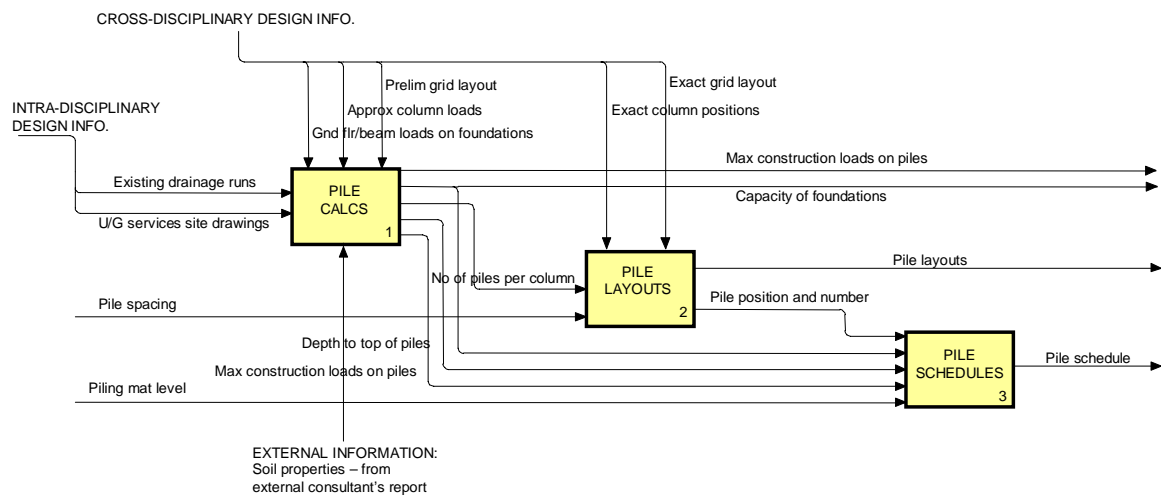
CROSS-DISCIPLINARY DESIGN INFO.

Prelim grid layout
Approx column loads
Gnd flr/beam loads on foundations
Exact grid layout
Exact column positions

INTRA-DISCIPLINARY DESIGN INFO.

Existing drainage runs
U/G services site drawings

PILE CALCS
1

Max construction loads on piles
Capacity of foundations

No of piles per column

PILE LAYOUTS
2

Pile layouts
Pile position and number

Pile spacing
Depth to top of piles
Max construction loads on piles
Piling mat level

PILE SCHEDULES
3

Pile schedule

EXTERNAL INFORMATION:
Soil properties – from external consultant's report